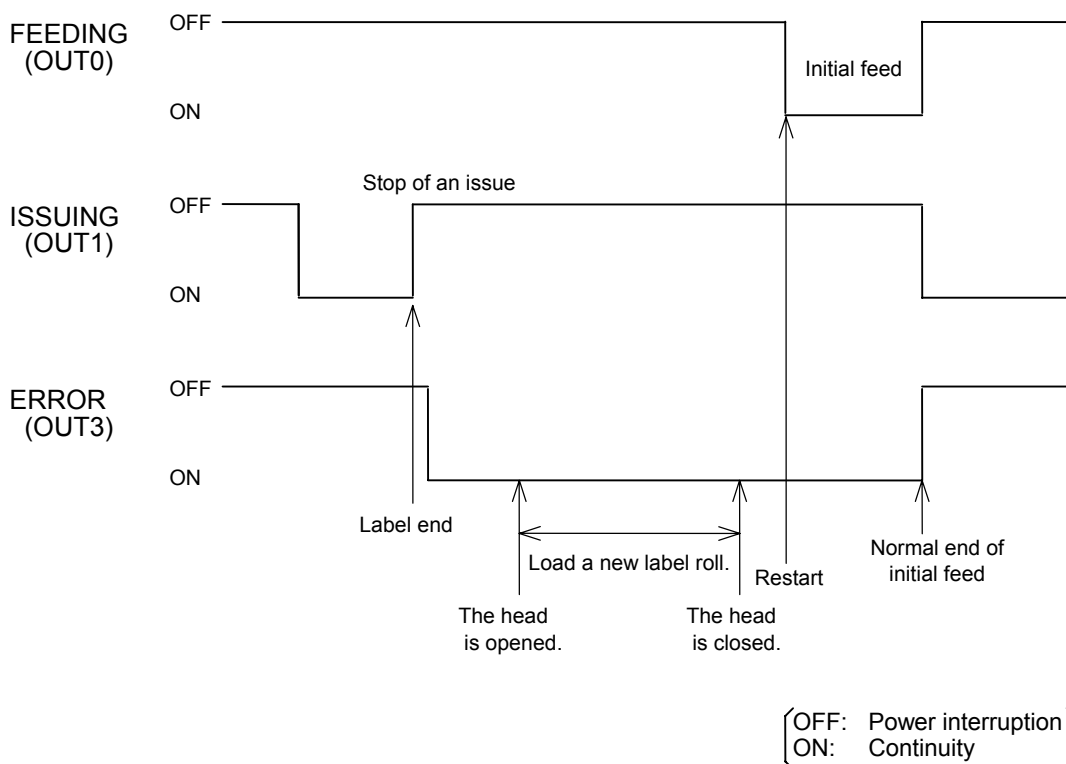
FEEDING (OUT0)

OFF

ON

Initial feed

Stop of an issue

ISSUING (OUT1)

OFF

ON

ERROR (OUT3)

OFF

ON

Label end

Load a new label roll.

Restart

Normal end of initial feed

The head is opened.

The head is closed.

OFF: Power interruption
ON: Continuity